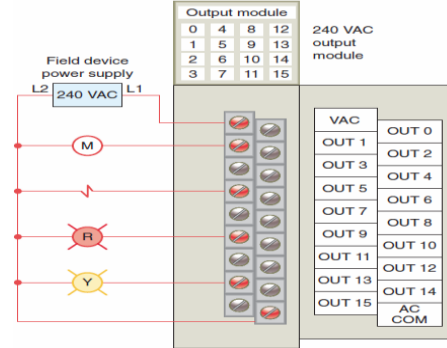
Output module

| 0 | 4 | 8 | 12 |
|---|---|---|---|
| 1 | 5 | 9 | 13 |
| 2 | 6 | 10 | 14 |
| 3 | 7 | 11 | 15 |

240 VAC output module

Field device power supply

L2 240 VAC L1

M

R

Y

VAC
OUT 0
OUT 1
OUT 2
OUT 3
OUT 4
OUT 5
OUT 6
OUT 7
OUT 8
OUT 9
OUT 10
OUT 11
OUT 12
OUT 13
OUT 14
OUT 15
AC COM